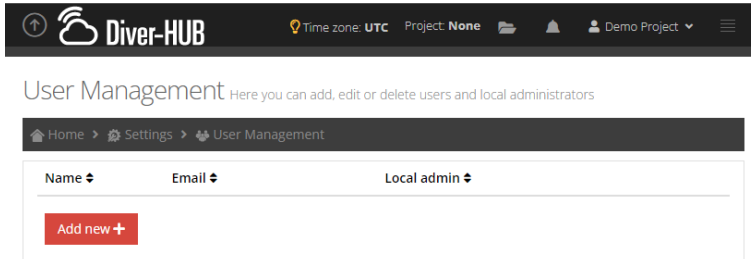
Diver-HUB Time zone: UTC Project: None Demo Project

User Management Here you can add, edit or delete users and local administrators

Home > Settings > User Management

| Name | Email | Local admin |
|---|---|---|

Add new +